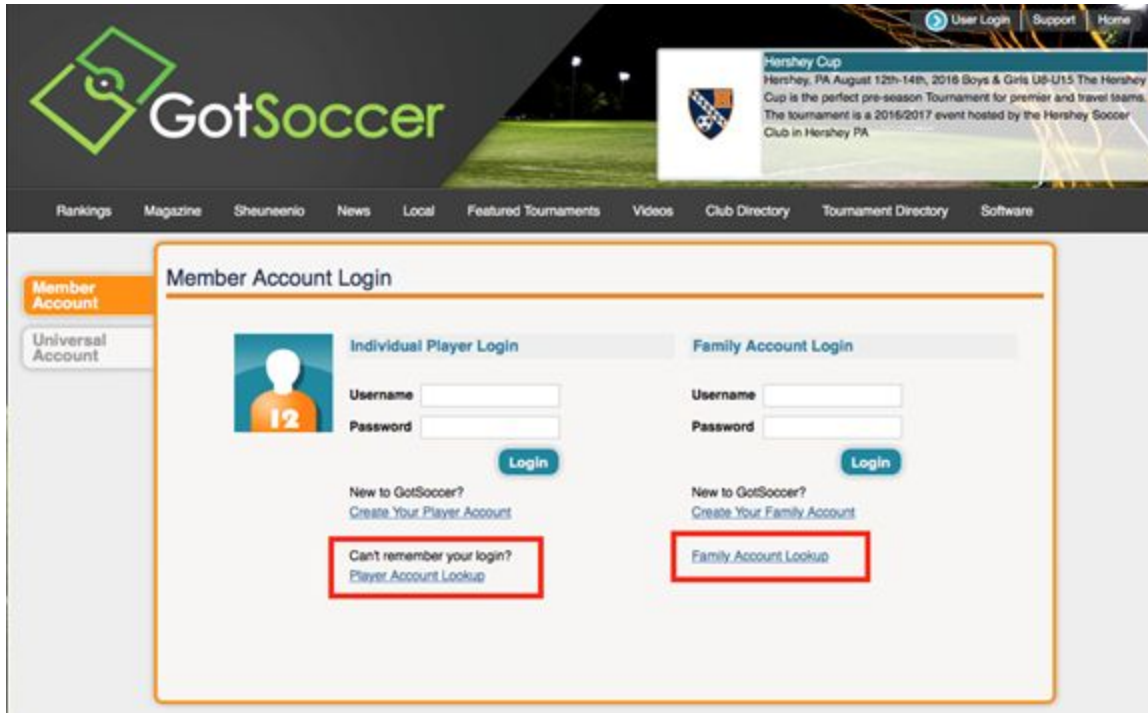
User Login | Support | Home

GotSoccer

Hershey Cup
Hershey, PA August 12th-14th, 2016 Boys & Girls U8-U15 The Hershey Cup is the perfect pre-season Tournament for premier and travel teams. The tournament is a 2016/2017 event hosted by the Hershey Soccer Club in Hershey PA

Rankings Magazine Sheuneenio News Local Featured Tournaments Videos Club Directory Tournament Directory Software

Member Account
Universal Account

Member Account Login

12

Individual Player Login
Username
Password
Login
New to GotSoccer?
Create Your Player Account
Can't remember your login?
Player Account Lookup

Family Account Login
Username
Password
Login
New to GotSoccer?
Create Your Family Account
Family Account Lookup